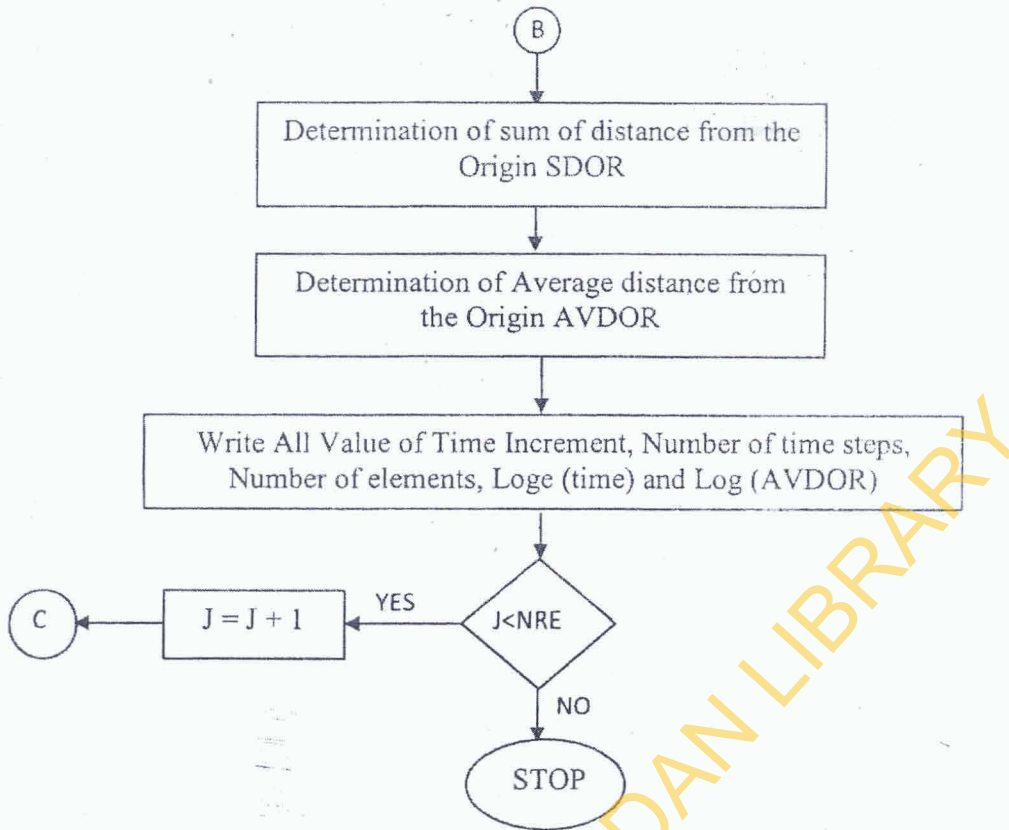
B

Determination of sum of distance from the Origin SDOR

Determination of Average distance from the Origin AVDOR

Write All Value of Time Increment, Number of time steps, Number of elements, Loge (time) and Log (AVDOR)

J<NRE

YES

J = J + 1

C

NO

STOP

DAN LIBRARY